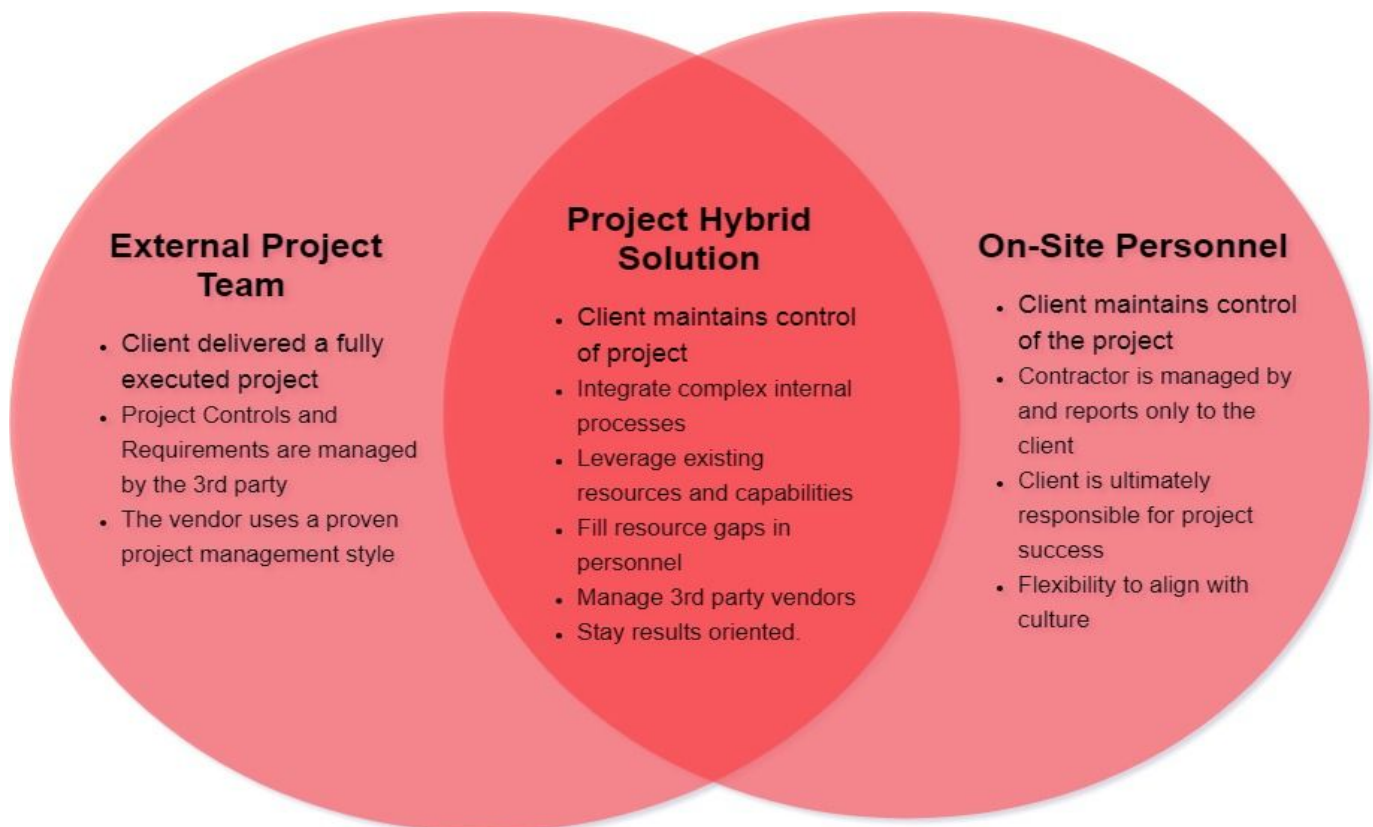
External Project Team

- Client delivered a fully executed project
- Project Controls and Requirements are managed by the 3rd party
- The vendor uses a proven project management style

Project Hybrid Solution

- Client maintains control of project
- Integrate complex internal processes
- Leverage existing resources and capabilities
- Fill resource gaps in personnel
- Manage 3rd party vendors
- Stay results oriented.

On-Site Personnel

- Client maintains control of the project
- Contractor is managed by and reports only to the client
- Client is ultimately responsible for project success
- Flexibility to align with culture